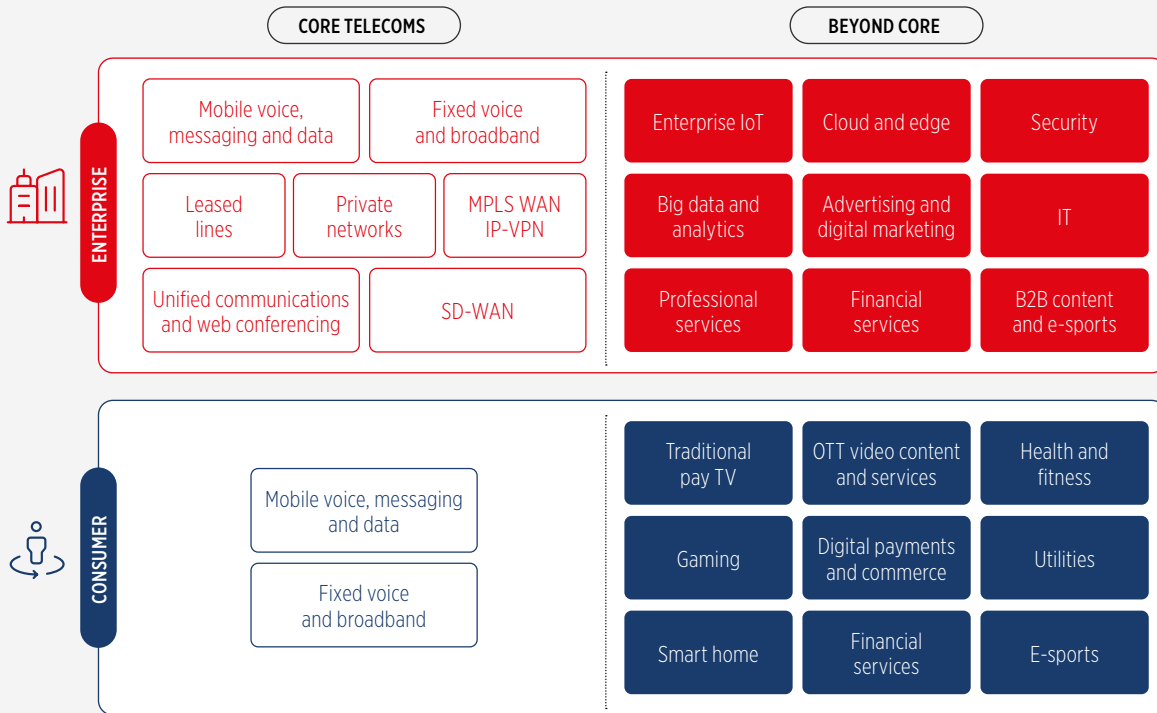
CORE TELECOMS

BEYOND CORE

ENTERPRISE

Mobile voice, messaging and data

Fixed voice and broadband

Leased lines

Private networks

MPLS WAN IP-VPN

Unified communications and web conferencing

SD-WAN

Enterprise IoT

Cloud and edge

Security

Big data and analytics

Advertising and digital marketing

IT

Professional services

Financial services

B2B content and e-sports

CONSUMER

Mobile voice, messaging and data

Fixed voice and broadband

Traditional pay TV

OTT video content and services

Health and fitness

Gaming

Digital payments and commerce

Utilities

Smart home

Financial services

E-sports